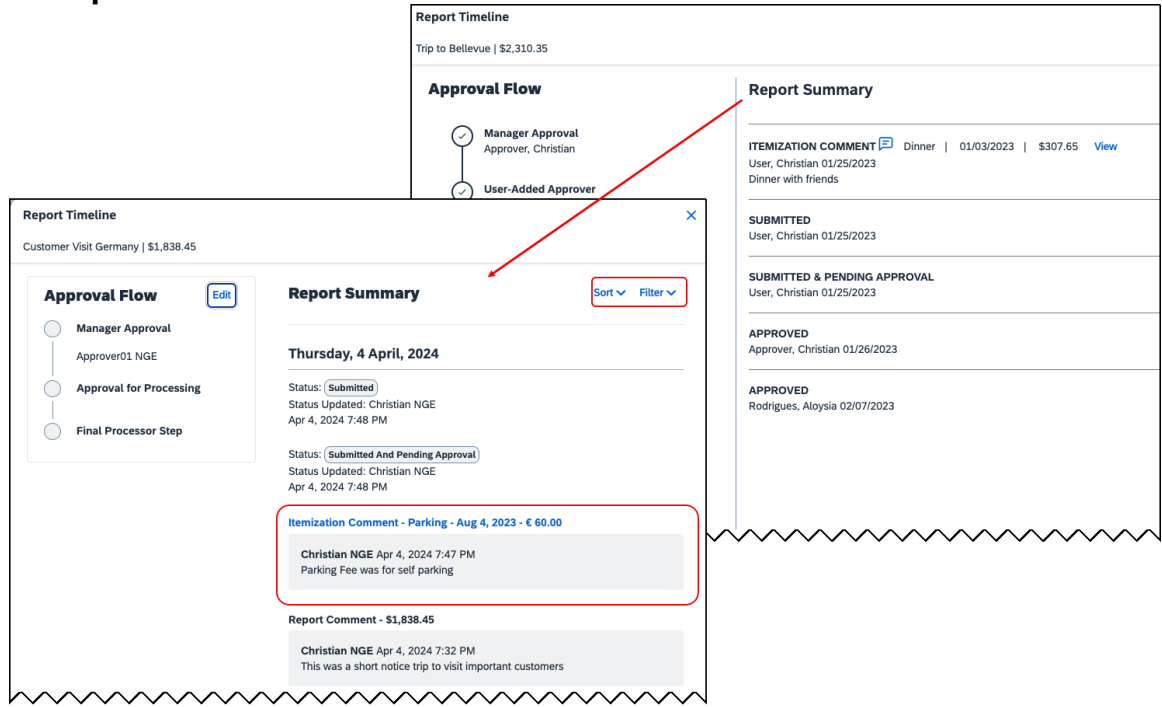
Report Timeline

Trip to Bellevue | $2,310.35

Approval Flow

Manager Approval
Approver, Christian

User-Added Approver

Report Summary

ITEMIZATION COMMENT Dinner | 01/03/2023 | $307.65 View
User, Christian 01/25/2023
Dinner with friends

SUBMITTED
User, Christian 01/25/2023

SUBMITTED & PENDING APPROVAL
User, Christian 01/25/2023

APPROVED
Approver, Christian 01/26/2023

APPROVED
Rodrigues, Aloysia 02/07/2023

Report Timeline

Customer Visit Germany | $1,838.45

Approval Flow Edit

Manager Approval
Approver01 NGE

Approval for Processing

Final Processor Step

Report Summary

Sort Filter

Thursday, 4 April, 2024

Status: Submitted
Status Updated: Christian NGE
Apr 4, 2024 7:48 PM

Status: Submitted And Pending Approval
Status Updated: Christian NGE
Apr 4, 2024 7:48 PM

Itemization Comment - Parking - Aug 4, 2023 - € 60.00

Christian NGE Apr 4, 2024 7:47 PM
Parking Fee was for self parking

Report Comment - $1,838.45

Christian NGE Apr 4, 2024 7:32 PM
This was a short notice trip to visit important customers